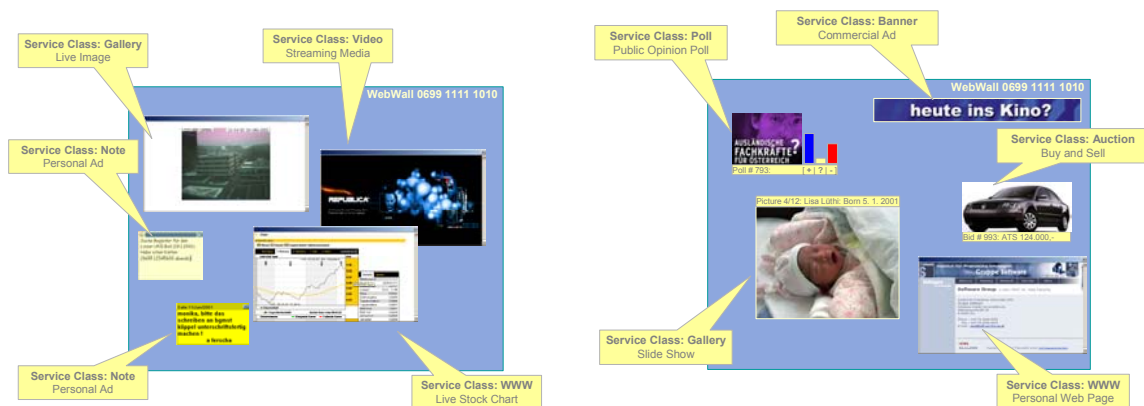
Service Class: Gallery
Live Image

Service Class: Video
Streaming Media

WebWall 0699 1111 1010

Service Class: Note
Personal Ad

REPUBLICA

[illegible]

manika, bitte das schreiben an kgmot kippel unterschriftfertig machen!
a teresha

Service Class: Note
Personal Ad

Service Class: WWW
Live Stock Chart

Service Class: Poll
Public Opinion Poll

Service Class: Banner
Commercial Ad

WebWall 0699 1111 1010

heute ins Kino?

AUSLÄNDISCHE FACHKRÄFTE FÜR ÖSTERREICH ?

Poll # 793: + ? -

Service Class: Auction
Buy and Sell

Picture 4/12: Lisa Lüthi: Born 5. 1. 2001

Bid # 993: ATS 124.000,-

Gruppe Software

Software Group

Service Class: Gallery
Slide Show

Service Class: WWW
Personal Web Page